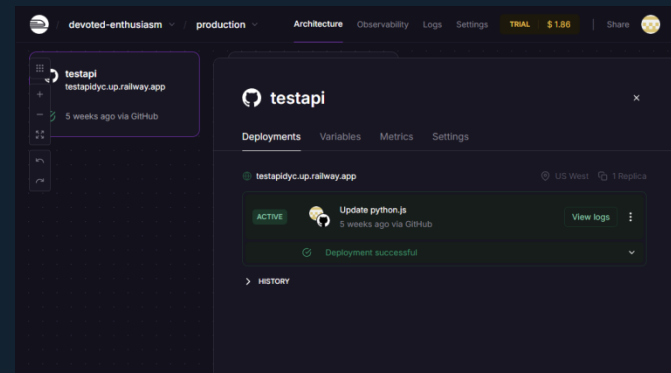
devoted-enthusiasm / production Architecture Observability Logs Settings TRIAL $ 1.86 Share

testapi
testapidyc.up.railway.app
5 weeks ago via GitHub

testapi

Deployments Variables Metrics Settings

testapidyc.up.railway.app US West 1 Replica

ACTIVE Update python.js
5 weeks ago via GitHub
View logs

Deployment successful

HISTORY